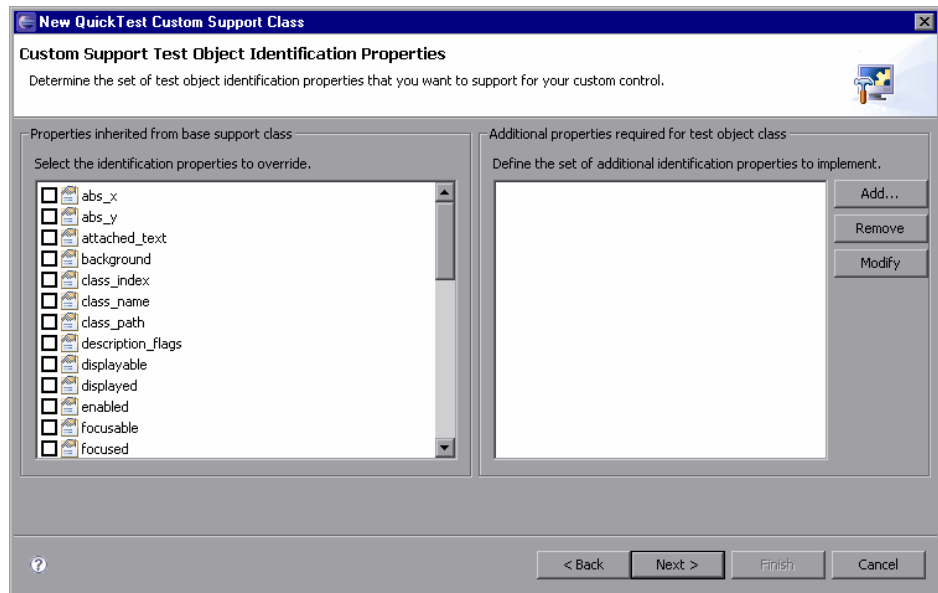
New QuickTest Custom Support Class

Custom Support Test Object Identification Properties

Determine the set of test object identification properties that you want to support for your custom control.

Properties inherited from base support class

Select the identification properties to override.

abs_x
abs_y
attached_text
background
class_index
class_name
class_path
description_flags
displayable
displayed
enabled
focusable
focused

Additional properties required for test object class

Define the set of additional identification properties to implement.

Add...
Remove
Modify

< Back
Next >
Finish
Cancel